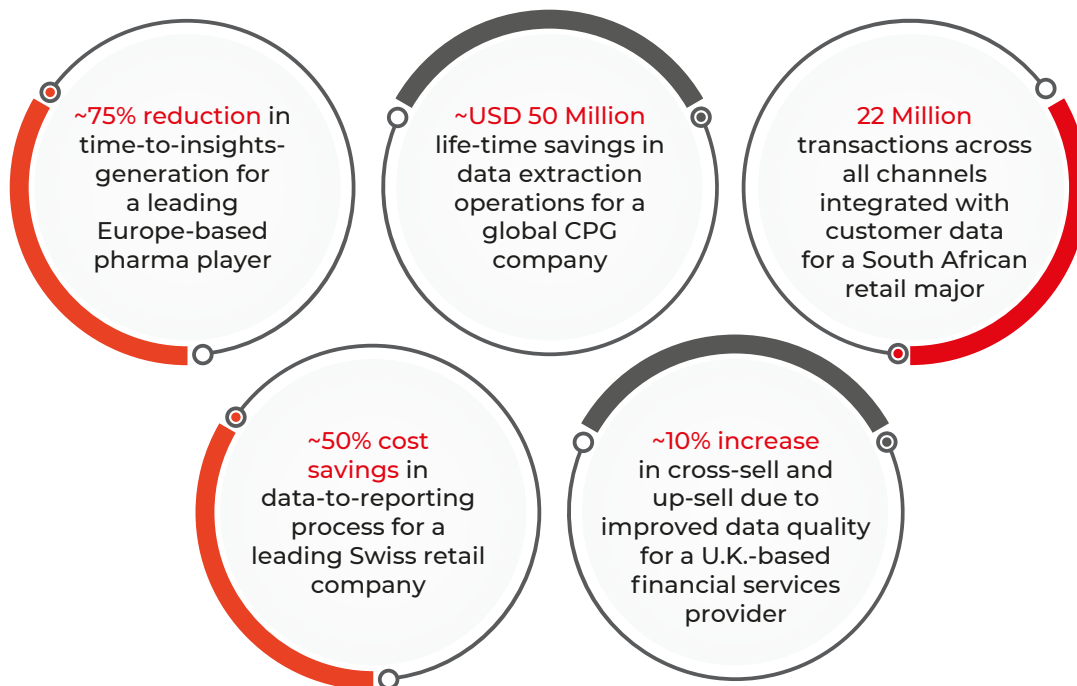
~75% reduction in time-to-insights-generation for a leading Europe-based pharma player

~USD 50 Million life-time savings in data extraction operations for a global CPG company

22 Million transactions across all channels integrated with customer data for a South African retail major

~50% cost savings in data-to-reporting process for a leading Swiss retail company

~10% increase in cross-sell and up-sell due to improved data quality for a U.K.-based financial services provider